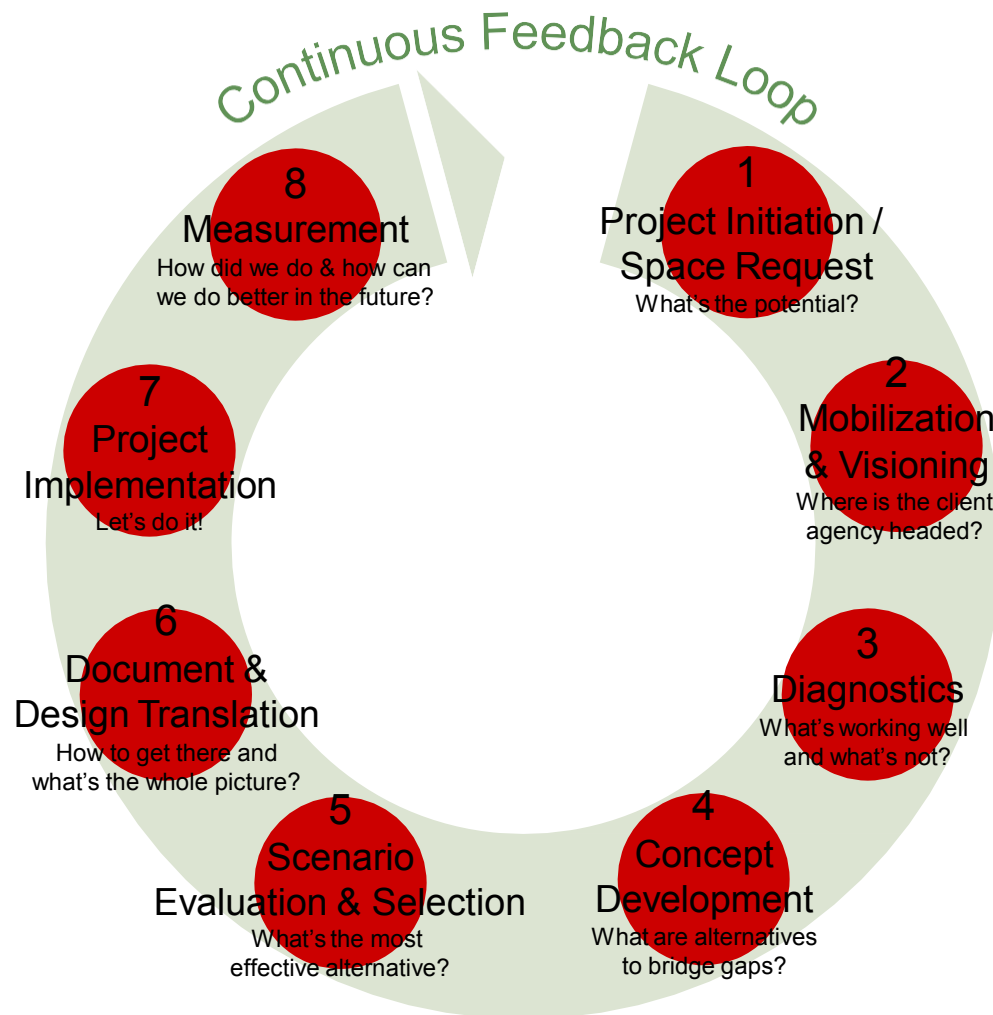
Continuous Feedback Loop

1
Project Initiation / Space Request
What's the potential?

2
Mobilization & Visioning
Where is the client agency headed?

3
Diagnostics
What's working well and what's not?

4
Concept Development
What are alternatives to bridge gaps?

5
Scenario Evaluation & Selection
What's the most effective alternative?

6
Document & Design Translation
How to get there and what's the whole picture?

7
Project Implementation
Let's do it!

8
Measurement
How did we do & how can we do better in the future?